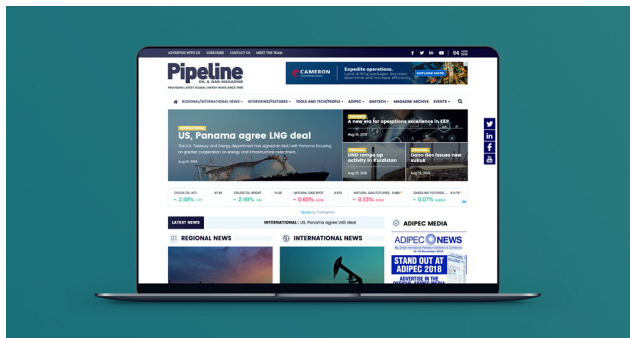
ADVERTISE WITH US SUBSCRIBE CONTACT US MEET THE TEAM

Pipeline
OIL & GAS MAGAZINE
PROVIDING LATEST GLOBAL ENERGY NEWS SINCE 1999

CAMERON
Expedite operations.
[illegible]
EXPLORE MORE

REGIONAL/INTERNATIONAL NEWS INTERVIEWS/FEATURES TOOLS AND TECH/PEOPLE ADIPEC GASTECH MAGAZINE ARCHIVE EVENTS

INTERNATIONAL
US, Panama agree LNG deal
The U.S. Treasury and Energy department has signed an MoU with Panama focusing on greater cooperation of energy and infrastructural investment.

A new era for operations excellence in E&P

DNO ramps up activity in Kurdistan

Dana Gas issues new sukuk

CRUDE OIL WTI
2.68%
CRUDE OIL BRENT
2.49%
NATURAL GAS SPOT
0.60%
NATURAL GAS FUTURES
0.53%
GASOLINE FUTURES
0.07%

LATEST NEWS
INTERNATIONAL | US, Panama agree LNG deal

REGIONAL NEWS
INTERNATIONAL NEWS

ADIPEC MEDIA
ADIPEC NEWS
STAND OUT AT ADIPEC 2018
ADVERTISE IN THE